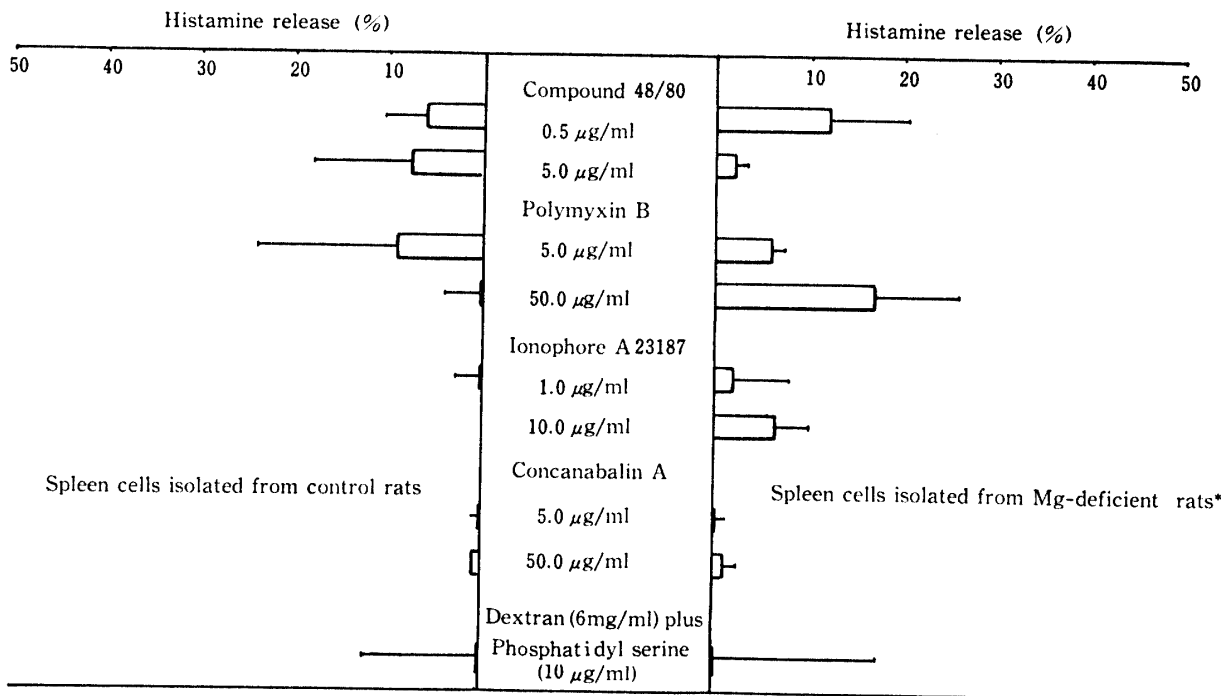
Histamine release (%)

50 40 30 20 10

Histamine release (%)

10 20 30 40 50

Compound 48/80

0.5 $\mu$g/ml

5.0 $\mu$g/ml

Polymyxin B

5.0 $\mu$g/ml

50.0 $\mu$g/ml

Ionophore A 23187

1.0 $\mu$g/ml

10.0 $\mu$g/ml

Spleen cells isolated from control rats

Concanabalin A

Spleen cells isolated from Mg-deficient rats*

5.0 $\mu$g/ml

50.0 $\mu$g/ml

Dextran (6mg/ml) plus Phosphatidyl serine (10 $\mu$g/ml)